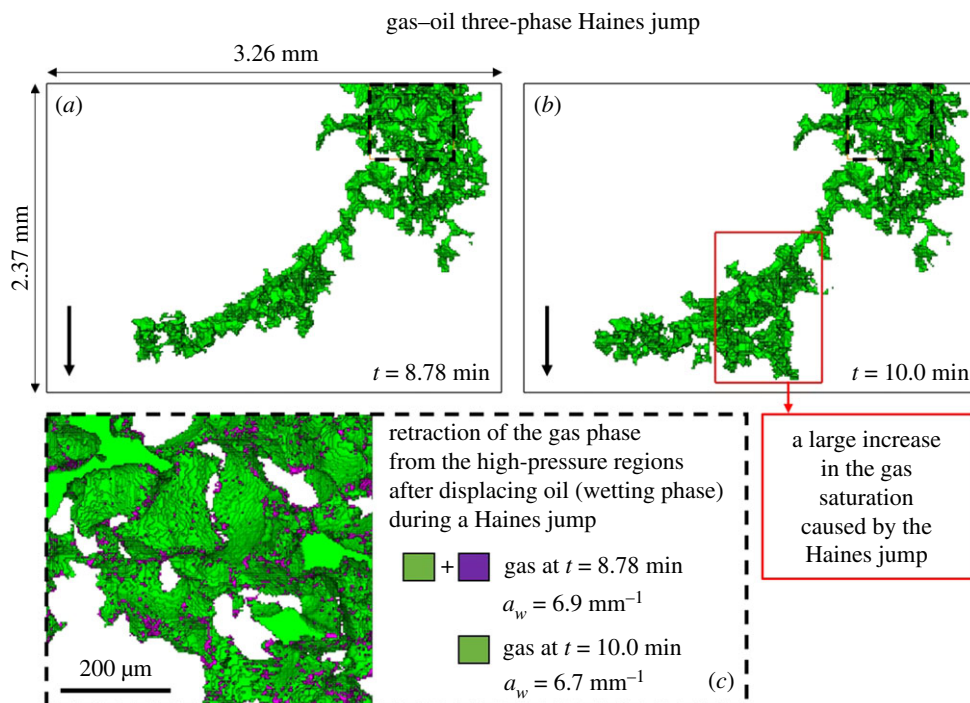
gas–oil three-phase Haines jump

3.26 mm

2.37 mm

(a)

$t$ = 8.78 min

(b)

$t$ = 10.0 min

a large increase in the gas saturation caused by the Haines jump

retraction of the gas phase from the high-pressure regions after displacing oil (wetting phase) during a Haines jump

+ gas at $t$ = 8.78 min

$a_w = 6.9$ mm$^{-1}$

gas at $t$ = 10.0 min

$a_w = 6.7$ mm$^{-1}$

200 µm

(c)